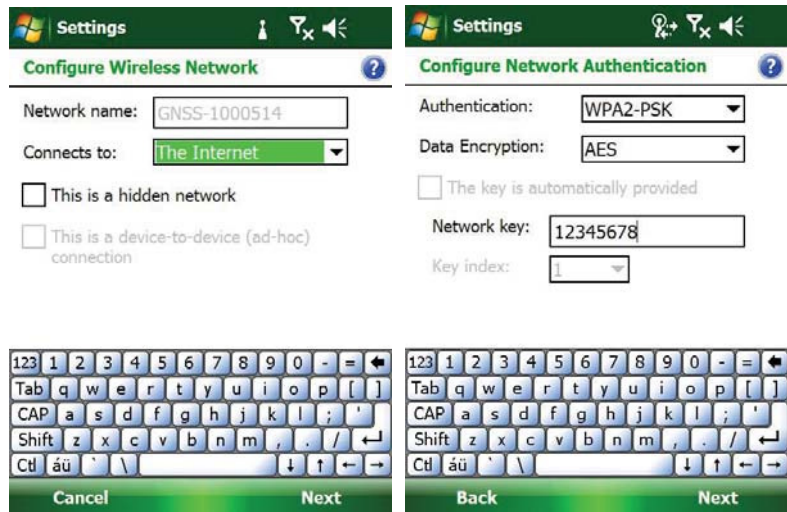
Settings

Configure Wireless Network

Network name: GNSS-1000514

Connects to: The Internet

This is a hidden network

This is a device-to-device (ad-hoc) connection

123 1 2 3 4 5 6 7 8 9 0 - =
Tab q w e r t y u i o p [ ]
CAP a s d f g h j k l ; '
Shift z x c v b n m , . /
Ctl áü ` \

Cancel Next

Settings

Configure Network Authentication

Authentication: WPA2-PSK

Data Encryption: AES

The key is automatically provided

Network key: 12345678

Key index: 1

123 1 2 3 4 5 6 7 8 9 0 - =
Tab q w e r t y u i o p [ ]
CAP a s d f g h j k l ; '
Shift z x c v b n m , . /
Ctl áü ` \

Back Next